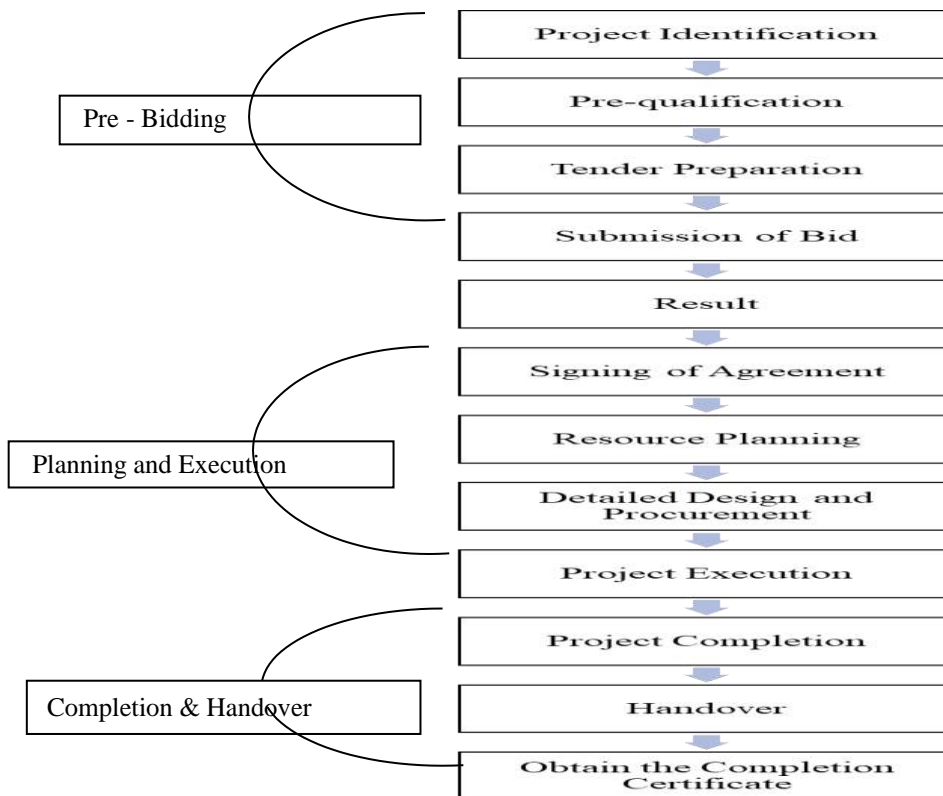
Pre - Bidding

Project Identification

Pre-qualification

Tender Preparation

Submission of Bid

Result

Planning and Execution

Signing of Agreement

Resource Planning

Detailed Design and Procurement

Project Execution

Completion & Handover

Project Completion

Handover

Obtain the Completion Certificate